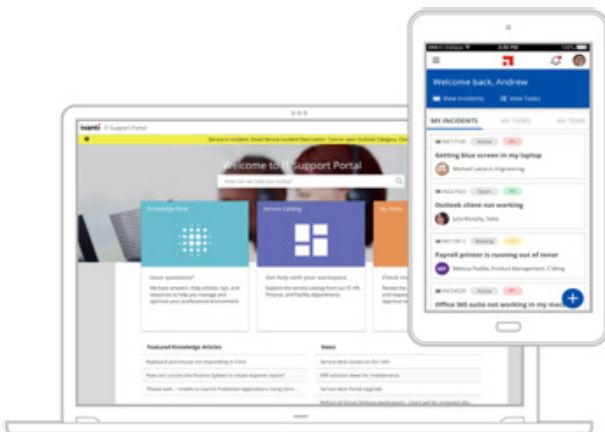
ivanti IT Support Portal

Welcome to IT Support Portal

How can we help you today?

Knowledge Base

Service Catalog

My Items

Have questions?

Get help with your workspace

Check in

Featured Knowledge Articles

News

Welcome back, Andrew

View Incidents

View Tasks

MY INCIDENTS

MY TASKS

MY TEAM

Active

Getting blue screen in my laptop

Michael Lafuerza, Engineering

Open

Outlook client not working

Julia Murphy, Sales

Waiting

Payroll printer is running out of toner

Melissa Padilla, Product Management, Editing

Active

Office 365 suite not working in my mac